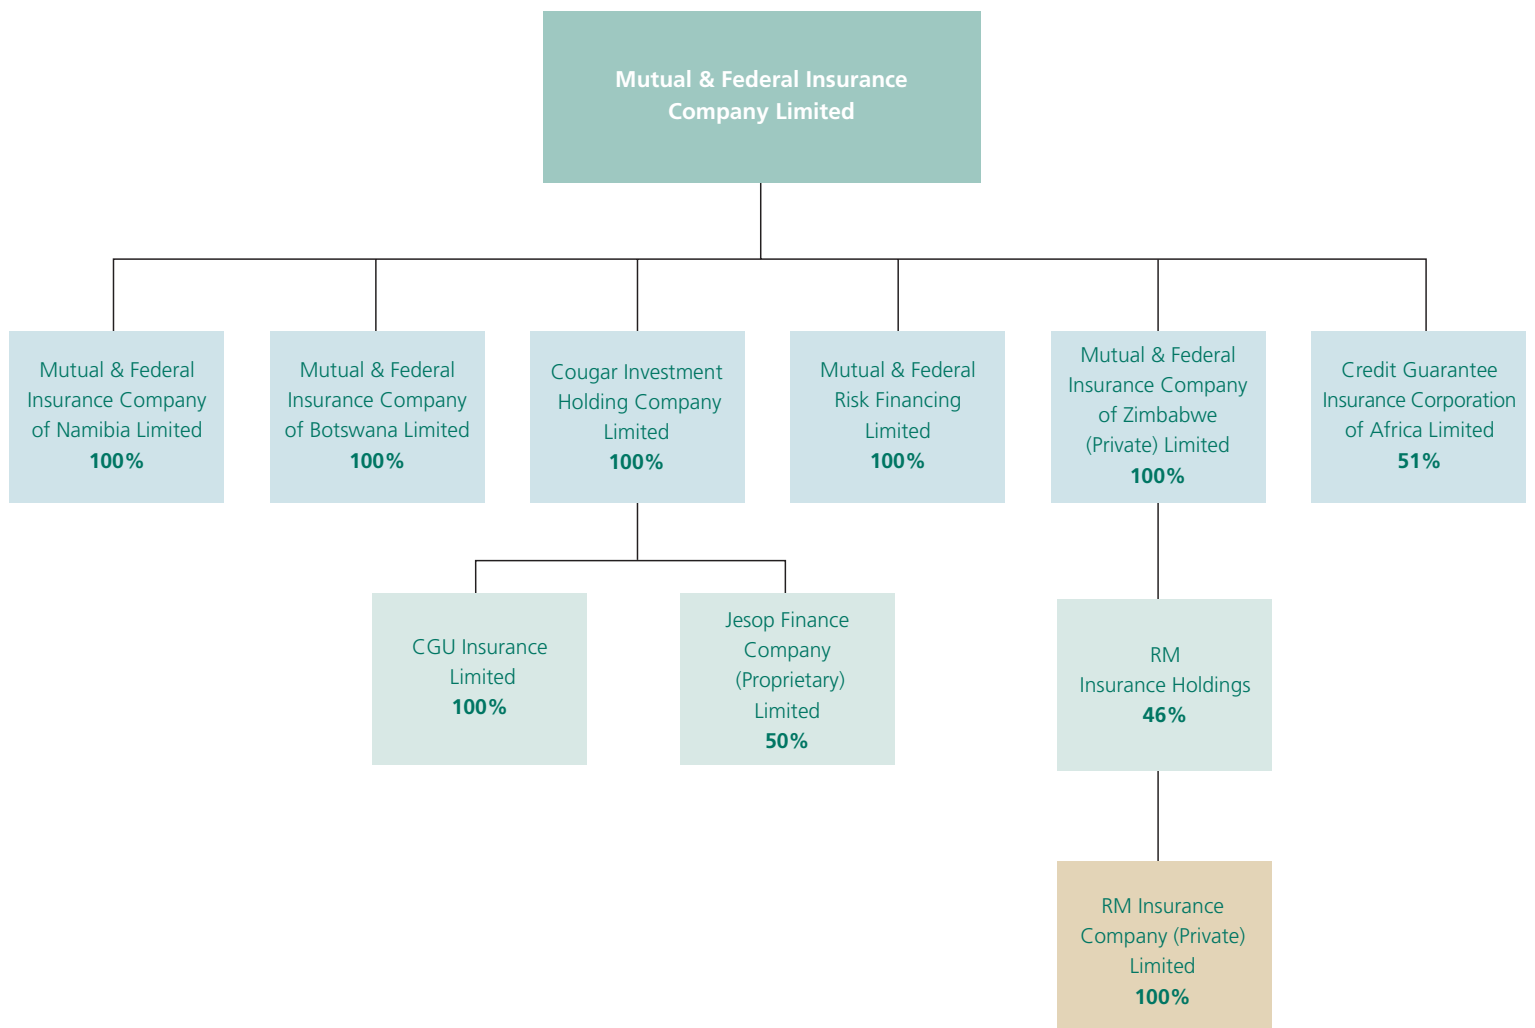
Mutual & Federal Insurance Company Limited

Mutual & Federal Insurance Company of Namibia Limited
100%

Mutual & Federal Insurance Company of Botswana Limited
100%

Cougar Investment Holding Company Limited
100%

Mutual & Federal Risk Financing Limited
100%

Mutual & Federal Insurance Company of Zimbabwe (Private) Limited
100%

Credit Guarantee Insurance Corporation of Africa Limited
51%

CGU Insurance Limited
100%

Jesop Finance Company (Proprietary) Limited
50%

RM Insurance Holdings
46%

RM Insurance Company (Private) Limited
100%